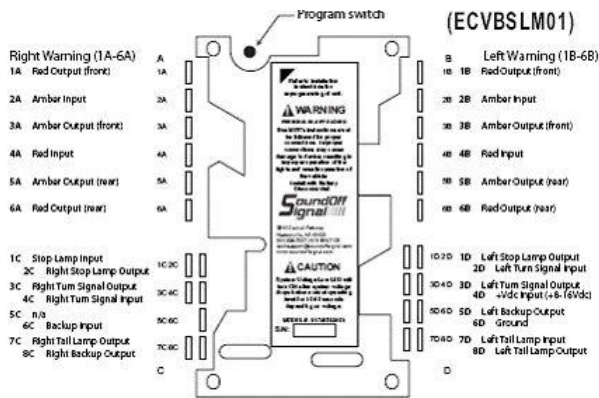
Program switch

(ECVBSLM01)

Right Warning (1A-6A)

1A Red Output (front)

2A Amber Input

3A Amber Output (front)

4A Red Input

5A Amber Output (rear)

6A Red Output (rear)

A

1A

2A

3A

4A

5A

6A

B

1B

2B

3B

4B

5B

6B

Left Warning (1B-6B)

1B Red Output (front)

2B Amber Input

3B Amber Output (front)

4B Red Input

5B Amber Output (rear)

6B Red Output (rear)

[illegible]

⚠ WARNING

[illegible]

SoundOff Signal

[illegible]

⚠ CAUTION

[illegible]

S/N:

1C Stop Lamp Input
2C Right Stop Lamp Output

3C Right Turn Signal Output
4C Right Turn Signal Input

5C n/a
6C Backup Input

7C Right Tail Lamp Output
8C Right Backup Output

1C 2C

3C 4C

5C 6C

7C 8C

C

1D 2D

3D 4D

5D 6D

7D 8D

D

1D Left Stop Lamp Output
2D Left Turn Signal Input

3D Left Turn Signal Output
4D +Vdc Input (+8-16Vdc)

5D Left Backup Output
6D Ground

7D Left Tail Lamp Input
8D Left Tail Lamp Output